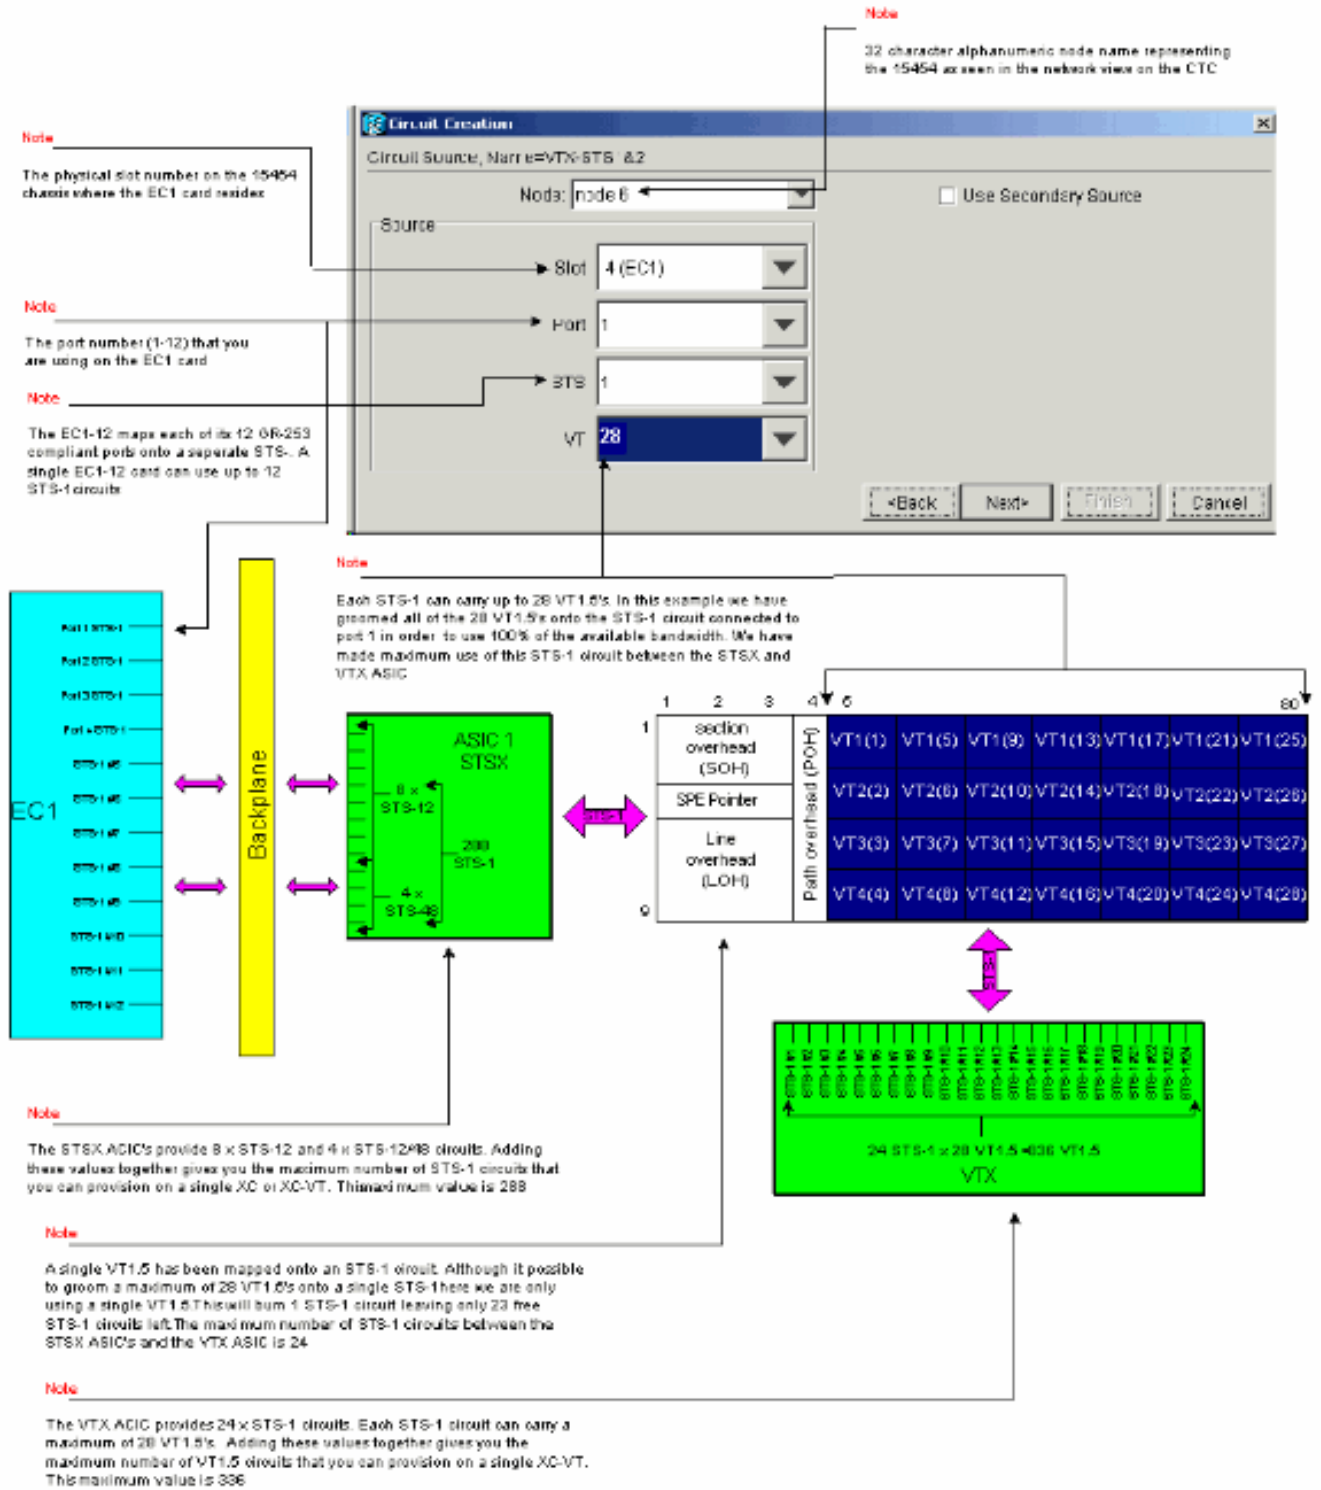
Note

32 character alphanumeric node name representing the 15454 as seen in the network view on the CTC

Circuit Creation

Circuit Source, Name=VTX-STS &2

Node: node 6

Use Secondary Source

Source

Slot 4 (EC1)

Port 1

STS 1

VT 28

<Back Next> Finish Cancel

Note

The physical slot number on the 15454 chassis where the EC1 card resides

Note

The port number (1-12) that you are using on the EC1 card

Note

The EC1-12 maps each of its 12 GR-253 compliant ports onto a seperate STS-. A single EC1-12 card can use up to 12 STS-1 circuits

Note

Each STS-1 can carry up to 28 VT1.5's. In this example we have groomed all of the 28 VT1.5's onto the STS-1 circuit connected to port 1 in order to use 100% of the available bandwidth. We have made maximum use of this STS-1 circuit between the STSX and VTX ASIC

Port 1 STS-1
Port 2 STS-1
Port 3 STS-1
Port 4 STS-1
STS-1 #5
STS-1 #6
STS-1 #7
STS-1 #8
STS-1 #9
STS-1 #10
STS-1 #11
STS-1 #12

EC1

Backplane

ASIC 1 STSX

8 x STS-12

288 STS-1

4 x STS-48

STS-1

1 2 3 4 5 90

1

9

section overhead (SOH)

SPE Pointer

Line overhead (LOH)

Path overhead (POH)

| VT1(1) | VT1(5) | VT1(9) | VT1(13) | VT1(17) | VT1(21) | VT1(25) |
|---|---|---|---|---|---|---|
| VT2(2) | VT2(6) | VT2(10) | VT2(14) | VT2(18) | VT2(22) | VT2(26) |
| VT3(3) | VT3(7) | VT3(11) | VT3(15) | VT3(19) | VT3(23) | VT3(27) |
| VT4(4) | VT4(8) | VT4(12) | VT4(16) | VT4(20) | VT4(24) | VT4(28) |

STS-1

STS-1 #1 STS-1 #2 STS-1 #3 STS-1 #4 STS-1 #5 STS-1 #6 STS-1 #7 STS-1 #8 STS-1 #9 STS-1 #10 STS-1 #11 STS-1 #12 STS-1 #13 STS-1 #14 STS-1 #15 STS-1 #16 STS-1 #17 STS-1 #18 STS-1 #19 STS-1 #20 STS-1 #21 STS-1 #22 STS-1 #23 STS-1 #24

24 STS-1 x 28 VT1.5 =336 VT1.5

VTX

Note

The STSX ASIC's provide 8 x STS-12 and 4 x STS-12/48 circuits. Adding these values together gives you the maximum number of STS-1 circuits that you can provision on a single XC or XC-VT. Thismaximum value is 288

Note

A single VT1.5 has been mapped onto an STS-1 circuit. Although it possible to groom a maximum of 28 VT1.5's onto a single STS-1 here we are only using a single VT1.5.This will burn 1 STS-1 circuit leaving only 23 free STS-1 circuits left.The maximum number of STS-1 circuits between the STSX ASIC's and the VTX ASIC is 24

Note

The VTX ASIC provides 24 x STS-1 circuits. Each STS-1 circuit can carry a maximum of 28 VT1.5's. Adding these values together gives you the maximum number of VT1.5 circuits that you can provision on a single XC-VT. This maximum value is 336